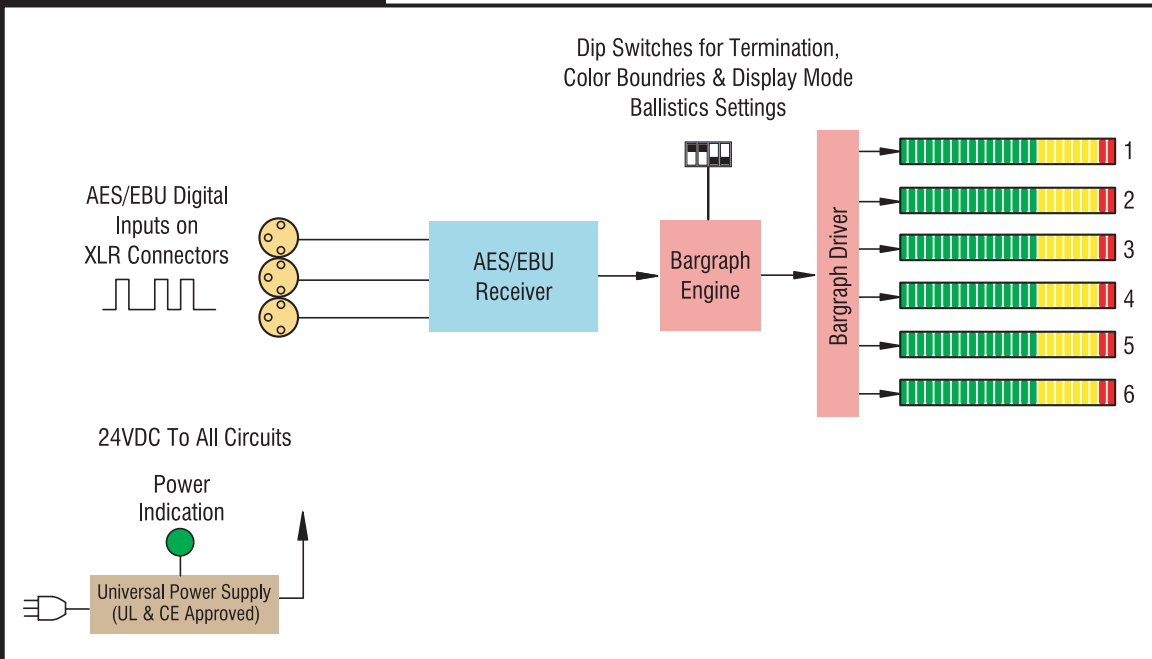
Dip Switches for Termination,
Color Boundries & Display Mode
Ballistics Settings

AES/EBU Digital
Inputs on
XLR Connectors

AES/EBU
Receiver

Bargraph
Engine

Bargraph Driver

1
2
3
4
5
6

24VDC To All Circuits

Power
Indication

Universal Power Supply
(UL & CE Approved)